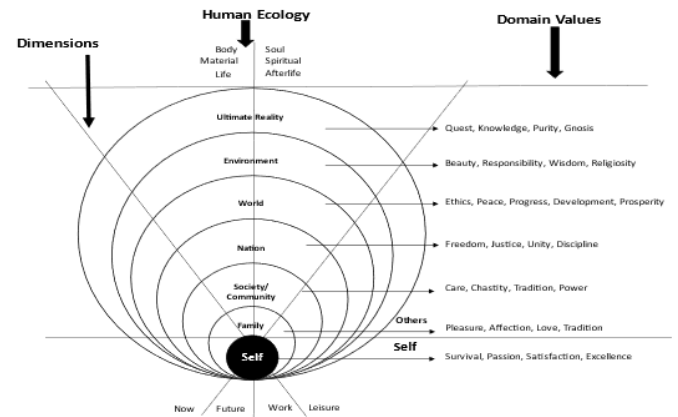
Human Ecology

Domain Values

Dimensions

Body
Material
Life

Soul
Spiritual
Afterlife

Ultimate Reality

Quest, Knowledge, Purity, Gnosis

Environment

Beauty, Responsibility, Wisdom, Religiosity

World

Ethics, Peace, Progress, Development, Prosperity

Nation

Freedom, Justice, Unity, Discipline

Society/
Community

Care, Chastity, Tradition, Power

Family

Others

Pleasure, Affection, Love, Tradition

Self

Self

Survival, Passion, Satisfaction, Excellence

Now Future Work Leisure